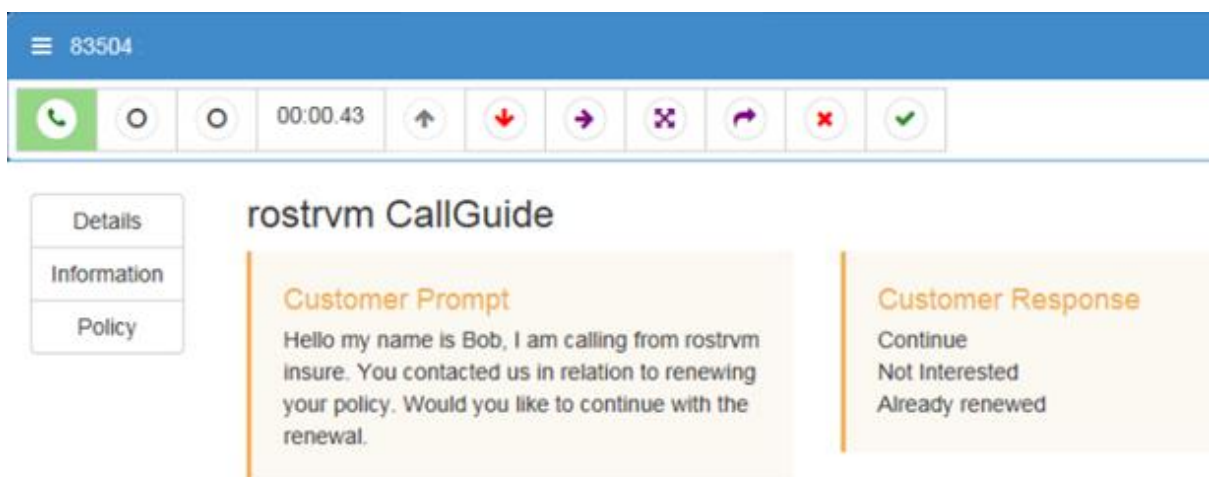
≡ 83504

00:00.43

Details
Information
Policy

rostrvm CallGuide

Customer Prompt
Hello my name is Bob, I am calling from rostrvm insure. You contacted us in relation to renewing your policy. Would you like to continue with the renewal.

Customer Response
Continue
Not Interested
Already renewed